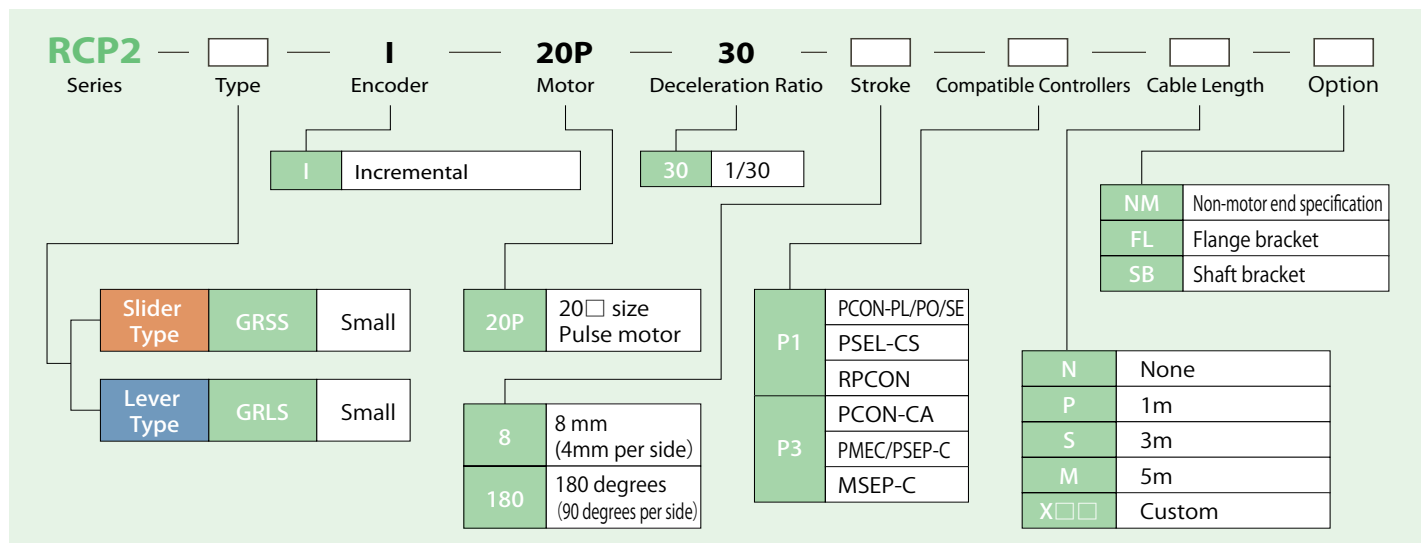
RCP2 — □ — I — 20P — 30 — □ — □ — □ — □
Series Type Encoder Motor Deceleration Ratio Stroke Compatible Controllers Cable Length Option

| I | Incremental |
|---|---|

| 30 | 1/30 |
|---|---|

| NM | Non-motor end specification |
|---|---|
| FL | Flange bracket |
| SB | Shaft bracket |

| Slider Type | GRSS | Small |
|---|---|---|
| Lever Type | GRLS | Small |

| 20P | 20□ size Pulse motor |
|---|---|

| P1 | PCON-PL/PO/SE |
|---|---|
| | PSEL-CS |
| | RPCON |
| P3 | PCON-CA |
| | PMEC/PSEP-C |
| | MSEP-C |

| N | None |
|---|---|
| P | 1m |
| S | 3m |
| M | 5m |
| X□□ | Custom |

| 8 | 8 mm (4mm per side) |
|---|---|
| 180 | 180 degrees (90 degrees per side) |